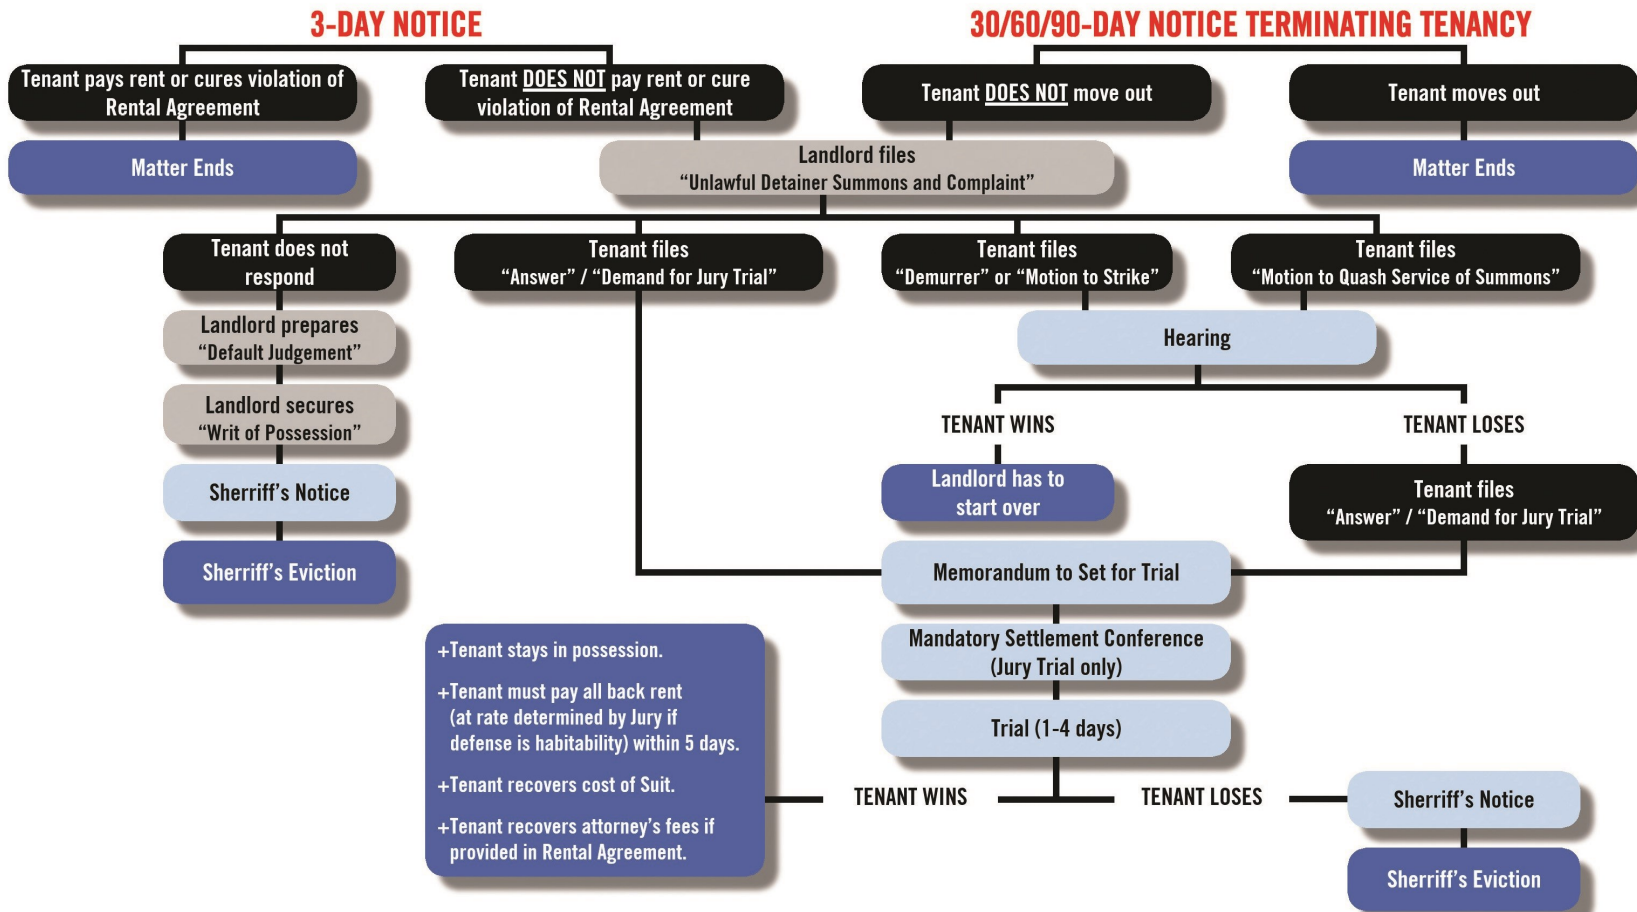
3-DAY NOTICE

Tenant pays rent or cures violation of Rental Agreement

Matter Ends

Tenant DOES NOT pay rent or cure violation of Rental Agreement

30/60/90-DAY NOTICE TERMINATING TENANCY

Tenant DOES NOT move out

Tenant moves out

Matter Ends

Landlord files
"Unlawful Detainer Summons and Complaint"

Tenant does not respond

Landlord prepares
"Default Judgement"

Landlord secures
"Writ of Possession"

Sherriff's Notice

Sherriff's Eviction

Tenant files
"Answer" / "Demand for Jury Trial"

Tenant files
"Demurrer" or "Motion to Strike"

Tenant files
"Motion to Quash Service of Summons"

Hearing

TENANT WINS

TENANT LOSES

Landlord has to start over

Tenant files
"Answer" / "Demand for Jury Trial"

Memorandum to Set for Trial

Mandatory Settlement Conference
(Jury Trial only)

Trial (1-4 days)

+Tenant stays in possession.

+Tenant must pay all back rent (at rate determined by Jury if defense is habitability) within 5 days.

+Tenant recovers cost of Suit.

+Tenant recovers attorney's fees if provided in Rental Agreement.

TENANT WINS

TENANT LOSES

Sherriff's Notice

Sherriff's Eviction